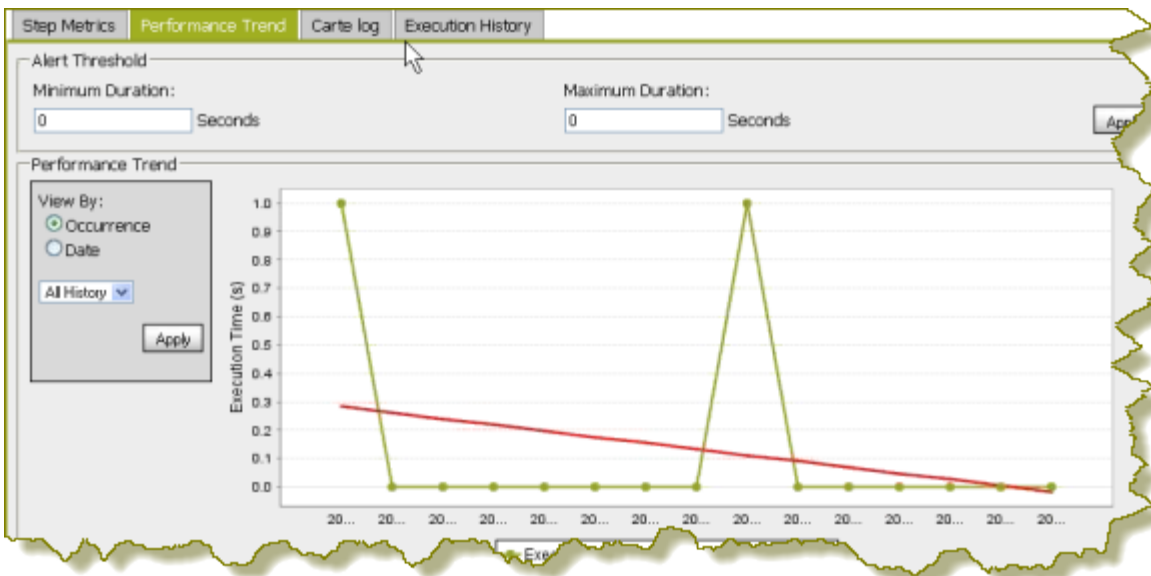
Step Metrics | Performance Trend | Carte log | Execution History

Alert Threshold

Minimum Duration:

0 Seconds

Maximum Duration:

0 Seconds

App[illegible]

Performance Trend

View By:

Occurrence

Date

All History

Apply

1.0
0.9
0.8
0.7
0.6
0.5
0.4
0.3
0.2
0.1
0.0

Execution Time (s)

20... 20... 20... 20... 20... 20... 20... 20... 20... 20... 20... 20... 20... 20... 20...

Exe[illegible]